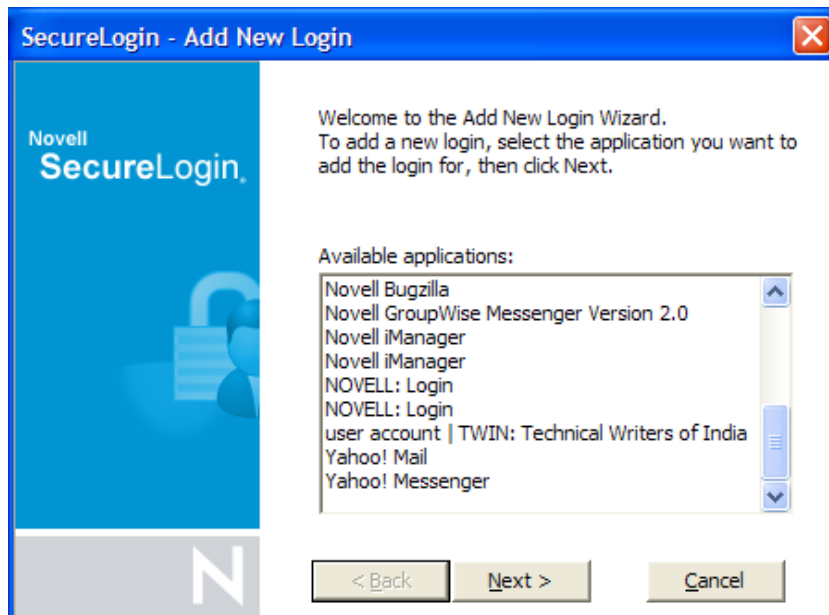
SecureLogin - Add New Login

Novell
SecureLogin.

Welcome to the Add New Login Wizard.
To add a new login, select the application you want to add the login for, then click Next.

Available applications:
Novell Bugzilla
Novell GroupWise Messenger Version 2.0
Novell iManager
Novell iManager
NOVELL: Login
NOVELL: Login
user account | TWIN: Technical Writers of India
Yahoo! Mail
Yahoo! Messenger

N

< Back
Next >
Cancel